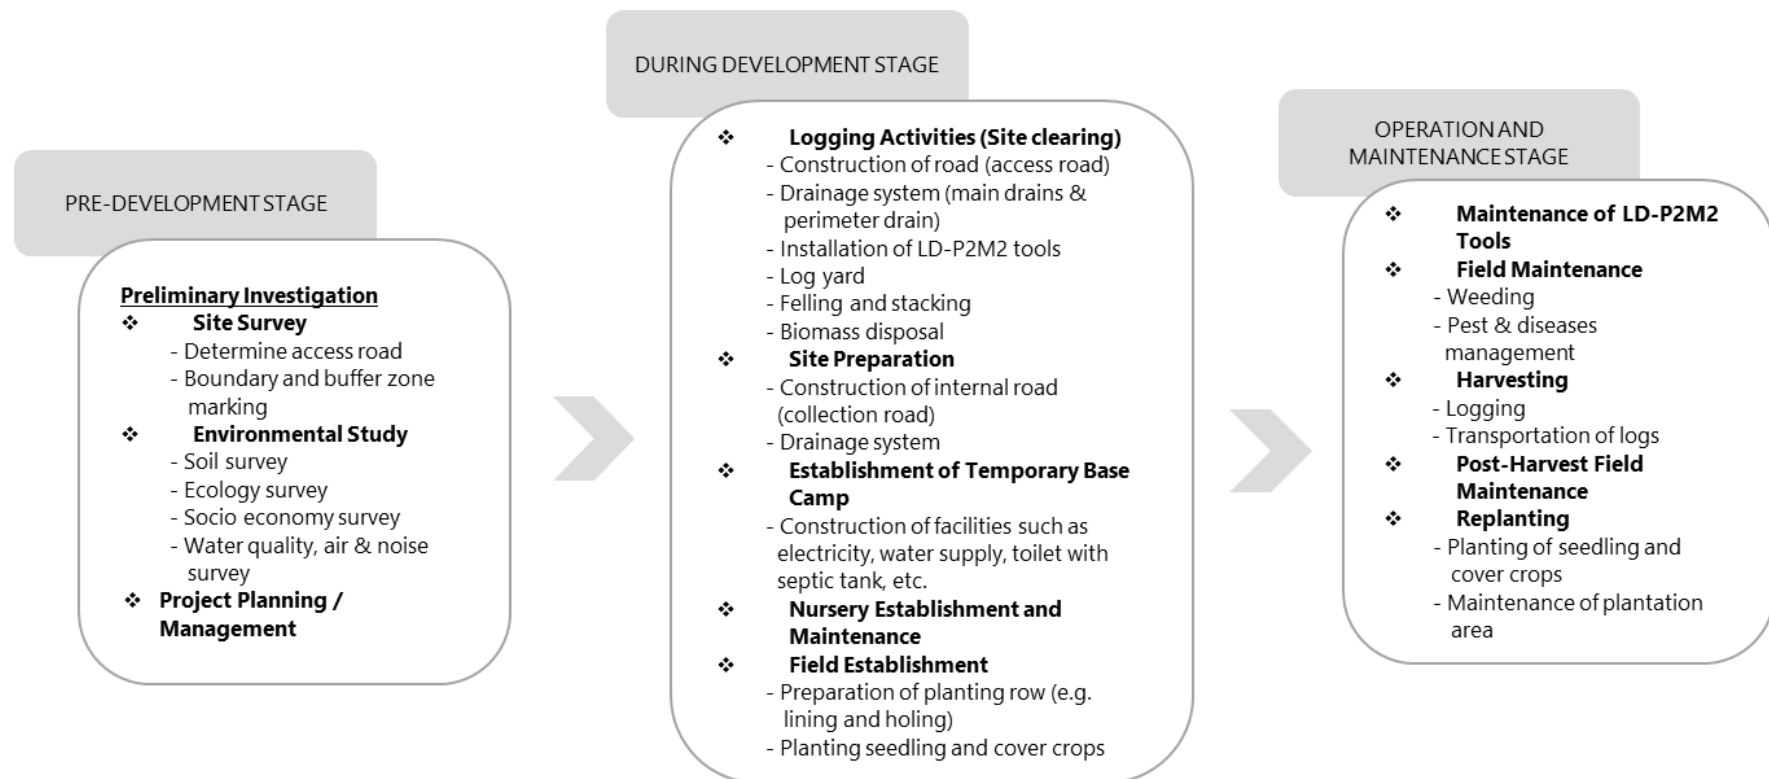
PRE-DEVELOPMENT STAGE

Preliminary Investigation
❖ Site Survey
- Determine access road
- Boundary and buffer zone marking
❖ Environmental Study
- Soil survey
- Ecology survey
- Socio economy survey
- Water quality, air & noise survey
❖ Project Planning / Management

DURING DEVELOPMENT STAGE

❖ Logging Activities (Site clearing)
- Construction of road (access road)
- Drainage system (main drains & perimeter drain)
- Installation of LD-P2M2 tools
- Log yard
- Felling and stacking
- Biomass disposal
❖ Site Preparation
- Construction of internal road (collection road)
- Drainage system
❖ Establishment of Temporary Base Camp
- Construction of facilities such as electricity, water supply, toilet with septic tank, etc.
❖ Nursery Establishment and Maintenance
❖ Field Establishment
- Preparation of planting row (e.g. lining and holing)
- Planting seedling and cover crops

OPERATION AND MAINTENANCE STAGE

❖ Maintenance of LD-P2M2 Tools
❖ Field Maintenance
- Weeding
- Pest & diseases management
❖ Harvesting
- Logging
- Transportation of logs
❖ Post-Harvest Field Maintenance
❖ Replanting
- Planting of seedling and cover crops
- Maintenance of plantation area